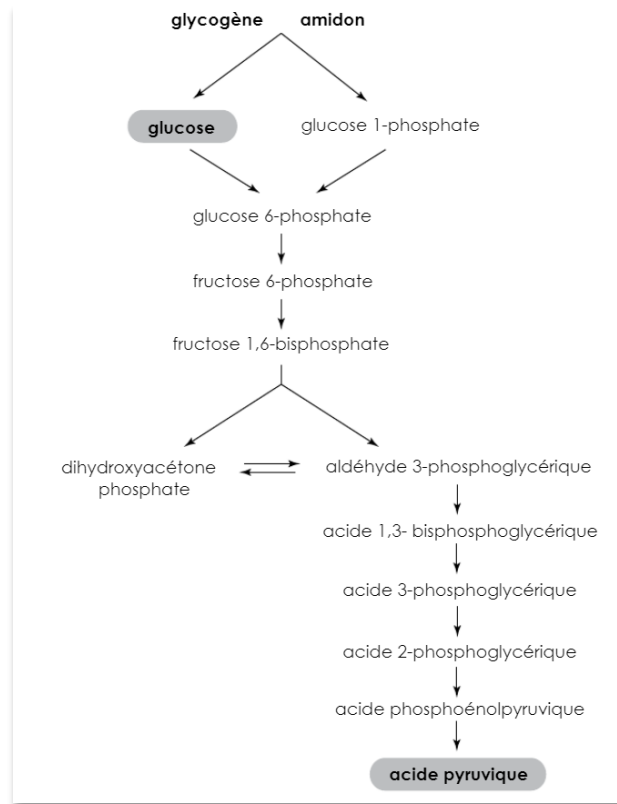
glycogène amidon

glucose

glucose 1-phosphate

glucose 6-phosphate

fructose 6-phosphate

fructose 1,6-bisphosphate

dihydroxyacétone phosphate

aldéhyde 3-phosphoglycérique

acide 1,3- bisphosphoglycérique

acide 3-phosphoglycérique

acide 2-phosphoglycérique

acide phosphoénolpyruvique

acide pyruvique